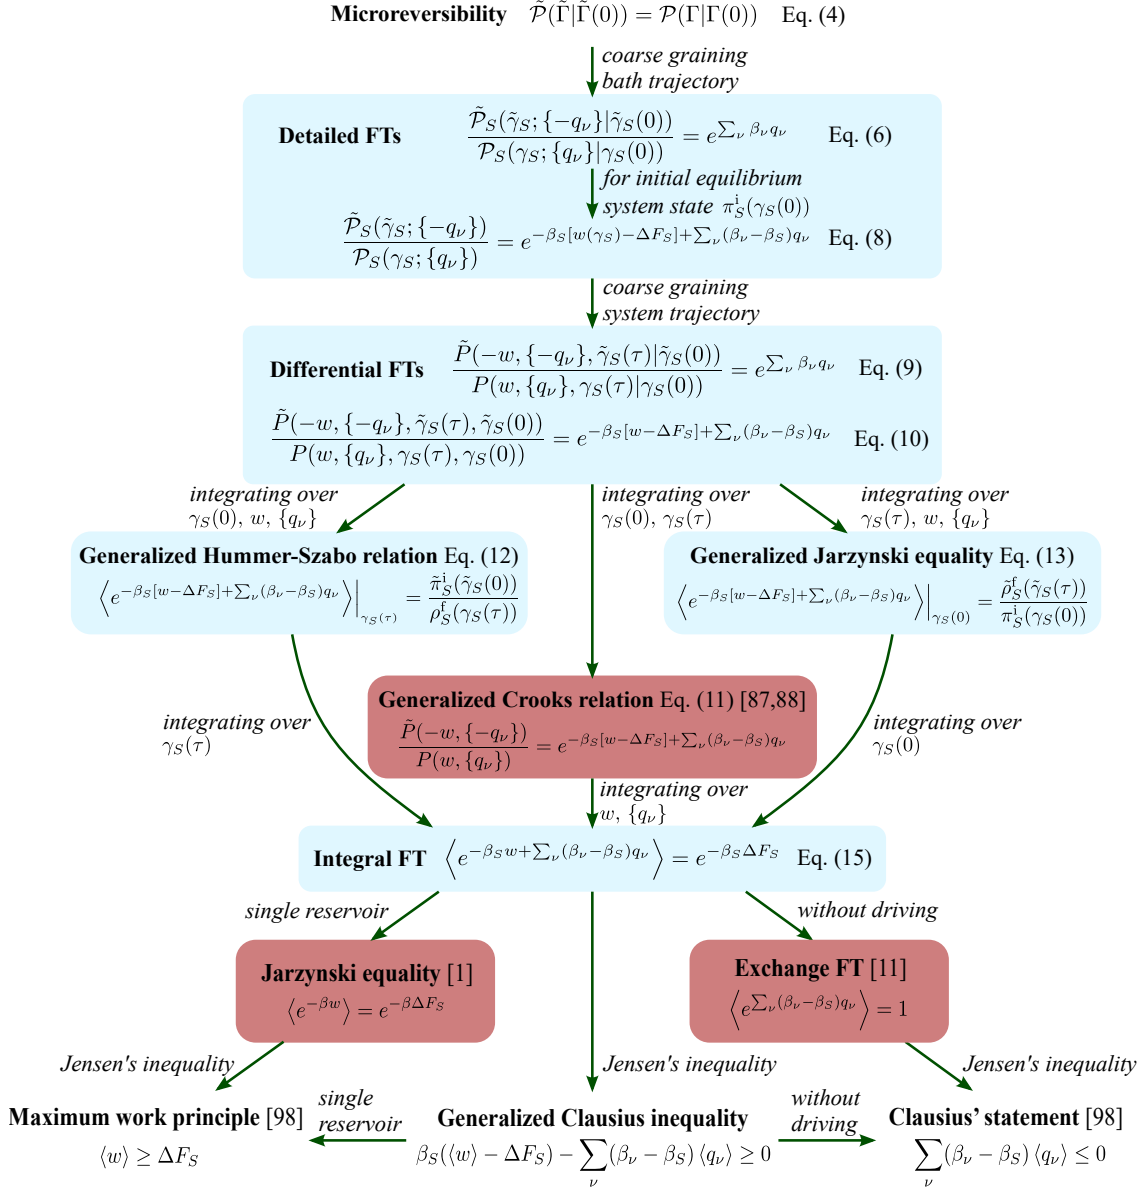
Microreversibility $\tilde{\mathcal{P}}(\tilde{\Gamma}|\tilde{\Gamma}(0)) = \mathcal{P}(\Gamma|\Gamma(0))$ Eq. (4)

coarse graining bath trajectory

Detailed FTs $\frac{\tilde{\mathcal{P}}_S(\tilde{\gamma}_S; \{-q_\nu\}|\tilde{\gamma}_S(0))}{\mathcal{P}_S(\gamma_S; \{q_\nu\}|\gamma_S(0))} = e^{\sum_\nu \beta_\nu q_\nu}$ Eq. (6)

for initial equilibrium system state $\pi_S^{\mathrm{i}}(\gamma_S(0))$

$\frac{\tilde{\mathcal{P}}_S(\tilde{\gamma}_S; \{-q_\nu\})}{\mathcal{P}_S(\gamma_S; \{q_\nu\})} = e^{-\beta_S[w(\gamma_S)-\Delta F_S]+\sum_\nu(\beta_\nu-\beta_S)q_\nu}$ Eq. (8)

coarse graining system trajectory

Differential FTs $\frac{\tilde{P}(-w, \{-q_\nu\}, \tilde{\gamma}_S(\tau)|\tilde{\gamma}_S(0))}{P(w, \{q_\nu\}, \gamma_S(\tau)|\gamma_S(0))} = e^{\sum_\nu \beta_\nu q_\nu}$ Eq. (9)

$\frac{\tilde{P}(-w, \{-q_\nu\}, \tilde{\gamma}_S(\tau), \tilde{\gamma}_S(0))}{P(w, \{q_\nu\}, \gamma_S(\tau), \gamma_S(0))} = e^{-\beta_S[w-\Delta F_S]+\sum_\nu(\beta_\nu-\beta_S)q_\nu}$ Eq. (10)

integrating over $\gamma_S(0)$, $w$, $\{q_\nu\}$

integrating over $\gamma_S(0)$, $\gamma_S(\tau)$

integrating over $\gamma_S(\tau)$, $w$, $\{q_\nu\}$

Generalized Hummer-Szabo relation Eq. (12)
$\left\langle e^{-\beta_S[w-\Delta F_S]+\sum_\nu(\beta_\nu-\beta_S)q_\nu}\right\rangle\Big|_{\gamma_S(\tau)} = \frac{\tilde{\pi}_S^{\mathrm{i}}(\tilde{\gamma}_S(0))}{\rho_S^{\mathrm{f}}(\gamma_S(\tau))}$

Generalized Jarzynski equality Eq. (13)
$\left\langle e^{-\beta_S[w-\Delta F_S]+\sum_\nu(\beta_\nu-\beta_S)q_\nu}\right\rangle\Big|_{\gamma_S(0)} = \frac{\tilde{\rho}_S^{\mathrm{f}}(\tilde{\gamma}_S(\tau))}{\pi_S^{\mathrm{i}}(\gamma_S(0))}$

Generalized Crooks relation Eq. (11) [87,88]
$\frac{\tilde{P}(-w, \{-q_\nu\})}{P(w, \{q_\nu\})} = e^{-\beta_S[w-\Delta F_S]+\sum_\nu(\beta_\nu-\beta_S)q_\nu}$

integrating over $\gamma_S(\tau)$

integrating over $\gamma_S(0)$

integrating over $w$, $\{q_\nu\}$

Integral FT $\left\langle e^{-\beta_S w+\sum_\nu(\beta_\nu-\beta_S)q_\nu}\right\rangle = e^{-\beta_S\Delta F_S}$ Eq. (15)

single reservoir

without driving

Jarzynski equality [1]
$\left\langle e^{-\beta w}\right\rangle = e^{-\beta\Delta F_S}$

Exchange FT [11]
$\left\langle e^{\sum_\nu(\beta_\nu-\beta_S)q_\nu}\right\rangle = 1$

Jensen's inequality

Jensen's inequality

Jensen's inequality

Maximum work principle [98]
$\langle w\rangle \geq \Delta F_S$

single reservoir

Generalized Clausius inequality
$\beta_S(\langle w\rangle - \Delta F_S) - \sum_\nu(\beta_\nu-\beta_S)\langle q_\nu\rangle \geq 0$

without driving

Clausius' statement [98]
$\sum_\nu(\beta_\nu-\beta_S)\langle q_\nu\rangle \leq 0$